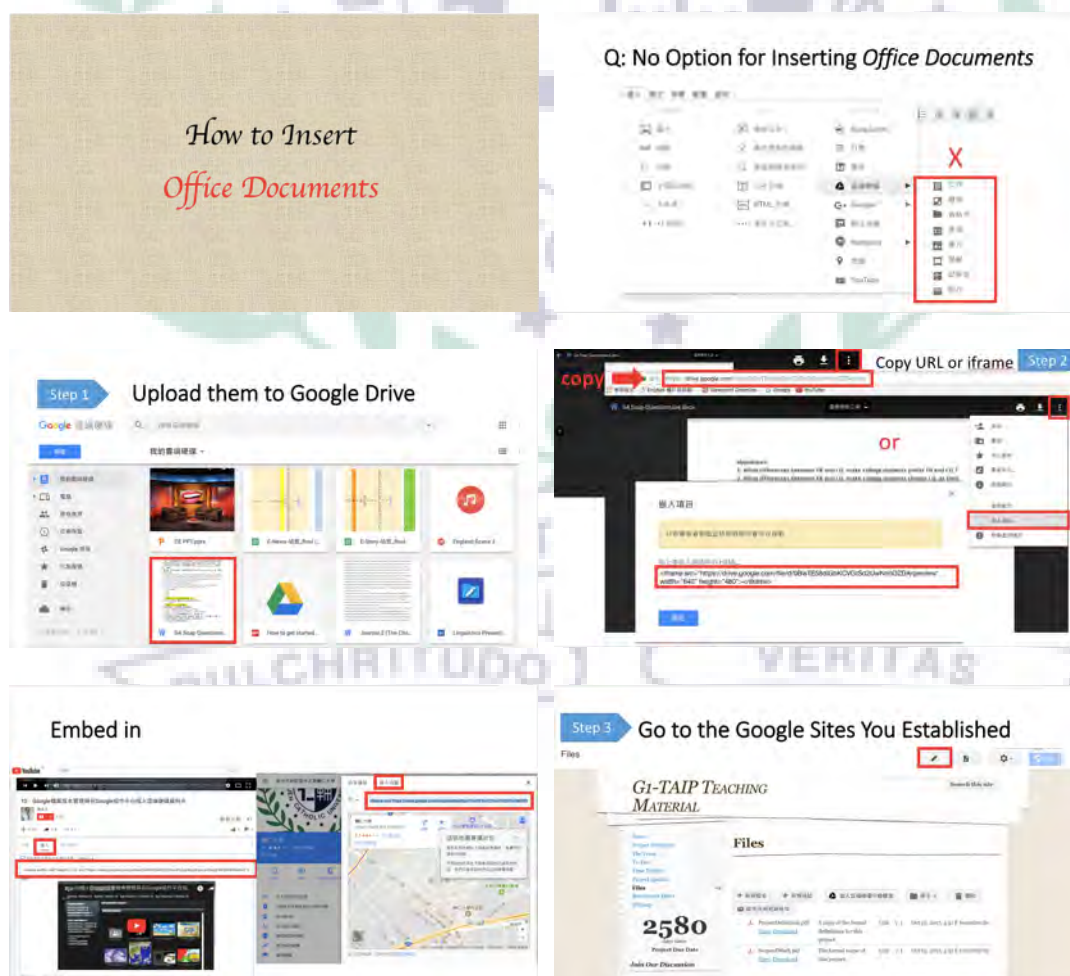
How to Insert
Office Documents

Q: No Option for Inserting Office Documents

X

Step 1 Upload them to Google Drive

Google 雲端硬碟

我的雲端硬碟

02 PPT.pptx

54 Soap Questions...

How to get started...

Copy URL or iframe Step 2

copy

or

插入項目

Embed in

VULCHRITUDO VERITAS

Step 3 Go to the Google Sites You Established

Files

G1-TAIP TEACHING MATERIAL

Files

2580

Join Our Discussion